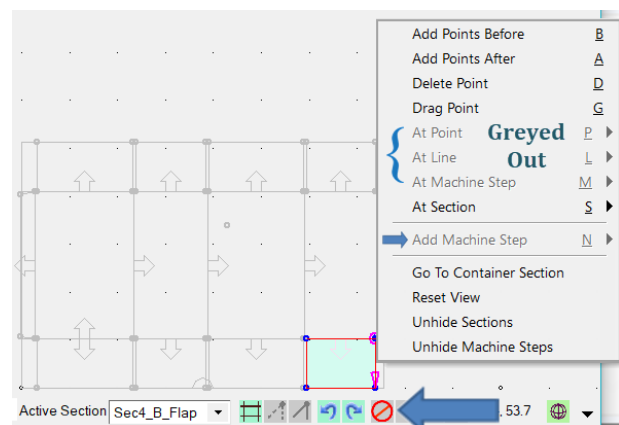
Add Points Before B
Add Points After A
Delete Point D
Drag Point G
At Point P
At Line L
At Machine Step M
At Section S
Greyed Out
Add Machine Step N
Go To Container Section
Reset View
Unhide Sections
Unhide Machine Steps

Active Section Sec4_B_Flap
53.7